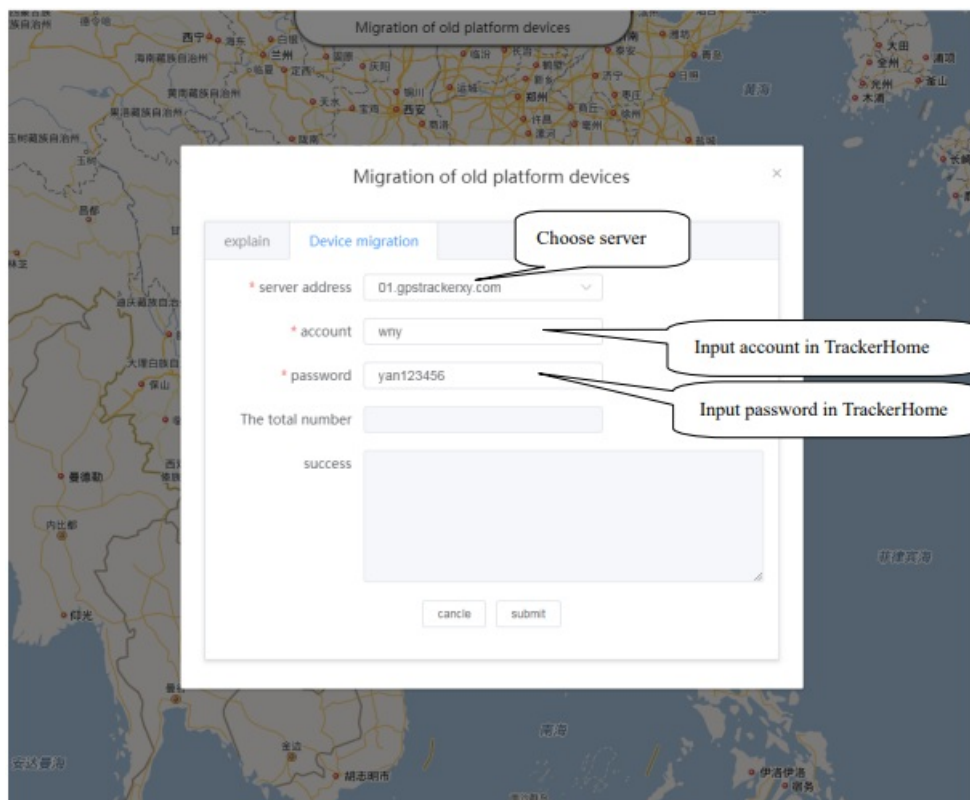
Migration of old platform devices

Migration of old platform devices

×

explain

Device migration

Choose server

* server address

01.gpstrackerxy.com

* account

wny

Input account in TrackerHome

* password

yan123456

Input password in TrackerHome

The total number

success

cancle

submit